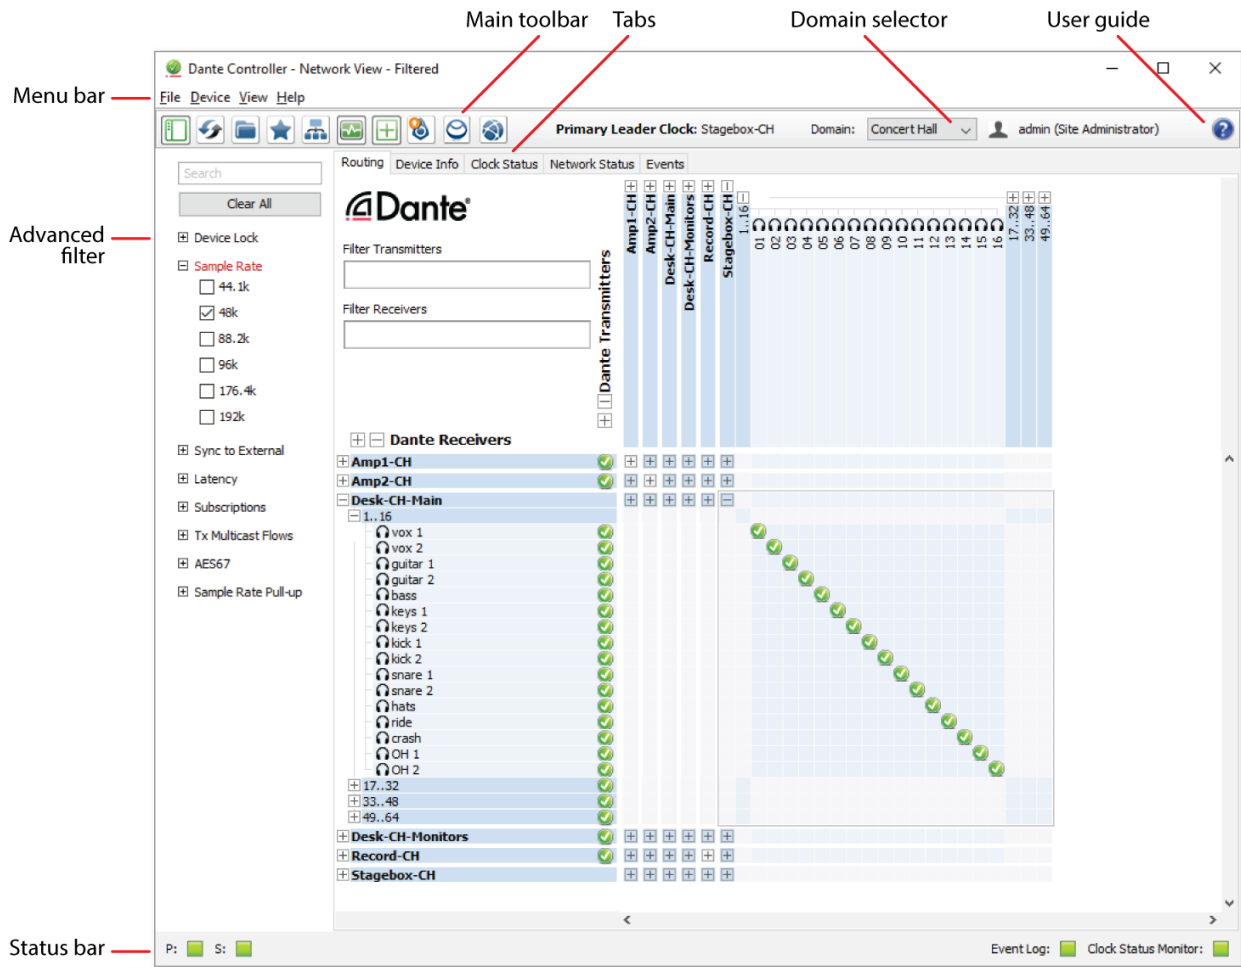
Main toolbar
Tabs
Domain selector
User guide

Menu bar

Advanced filter

Status bar

Dante Controller - Network View - Filtered

File Device View Help

Primary Leader Clock: Stagebox-CH
Domain: Concert Hall
admin (Site Administrator)

Search
Clear All

Device Lock
Sample Rate
44.1k
48k
88.2k
96k
176.4k
192k
Sync to External
Latency
Subscriptions
Tx Multicast Flows
AES67
Sample Rate Pull-up

Routing
Device Info
Clock Status
Network Status
Events

Dante

Filter Transmitters

Filter Receivers

Dante Transmitters

Amp1-CH
Amp2-CH
Desk-CH-Main
Desk-CH-Monitors
Record-CH
Stagebox-CH
1..16
01
02
03
04
05
06
07
08
09
10
11
12
13
14
15
16
17..32
33..48
49..64

Dante Receivers
Amp1-CH
Amp2-CH
Desk-CH-Main
1..16
vox 1
vox 2
guitar 1
guitar 2
bass
keys 1
keys 2
kick 1
kick 2
snare 1
snare 2
hats
ride
crash
OH 1
OH 2
17..32
33..48
49..64
Desk-CH-Monitors
Record-CH
Stagebox-CH

P:
S:
Event Log:
Clock Status Monitor: